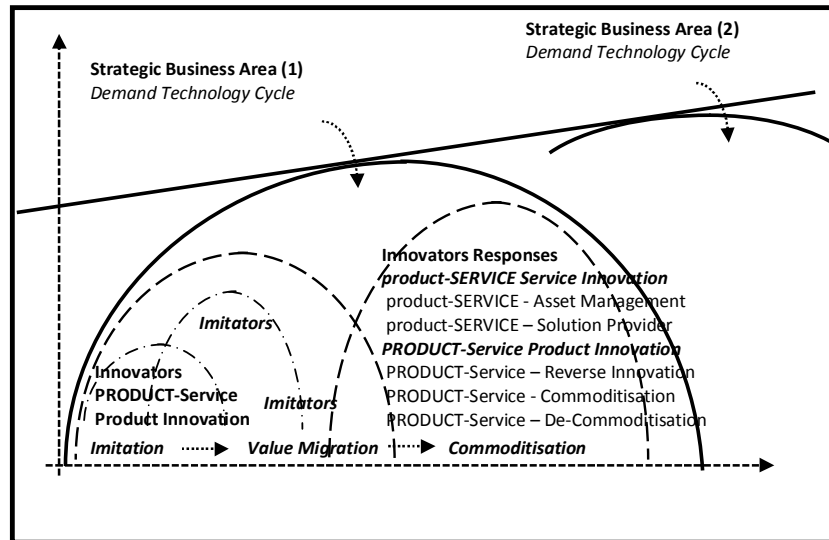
Strategic Business Area (2)
Demand Technology Cycle

Strategic Business Area (1)
Demand Technology Cycle

Innovators Responses
product-SERVICE Service Innovation
product-SERVICE - Asset Management
product-SERVICE – Solution Provider
PRODUCT-Service Product Innovation
PRODUCT-Service – Reverse Innovation
PRODUCT-Service - Commoditisation
PRODUCT-Service – De-Commoditisation

Imitators

Innovators
PRODUCT-Service
Product Innovation

Imitators

Imitation Value Migration Commoditisation